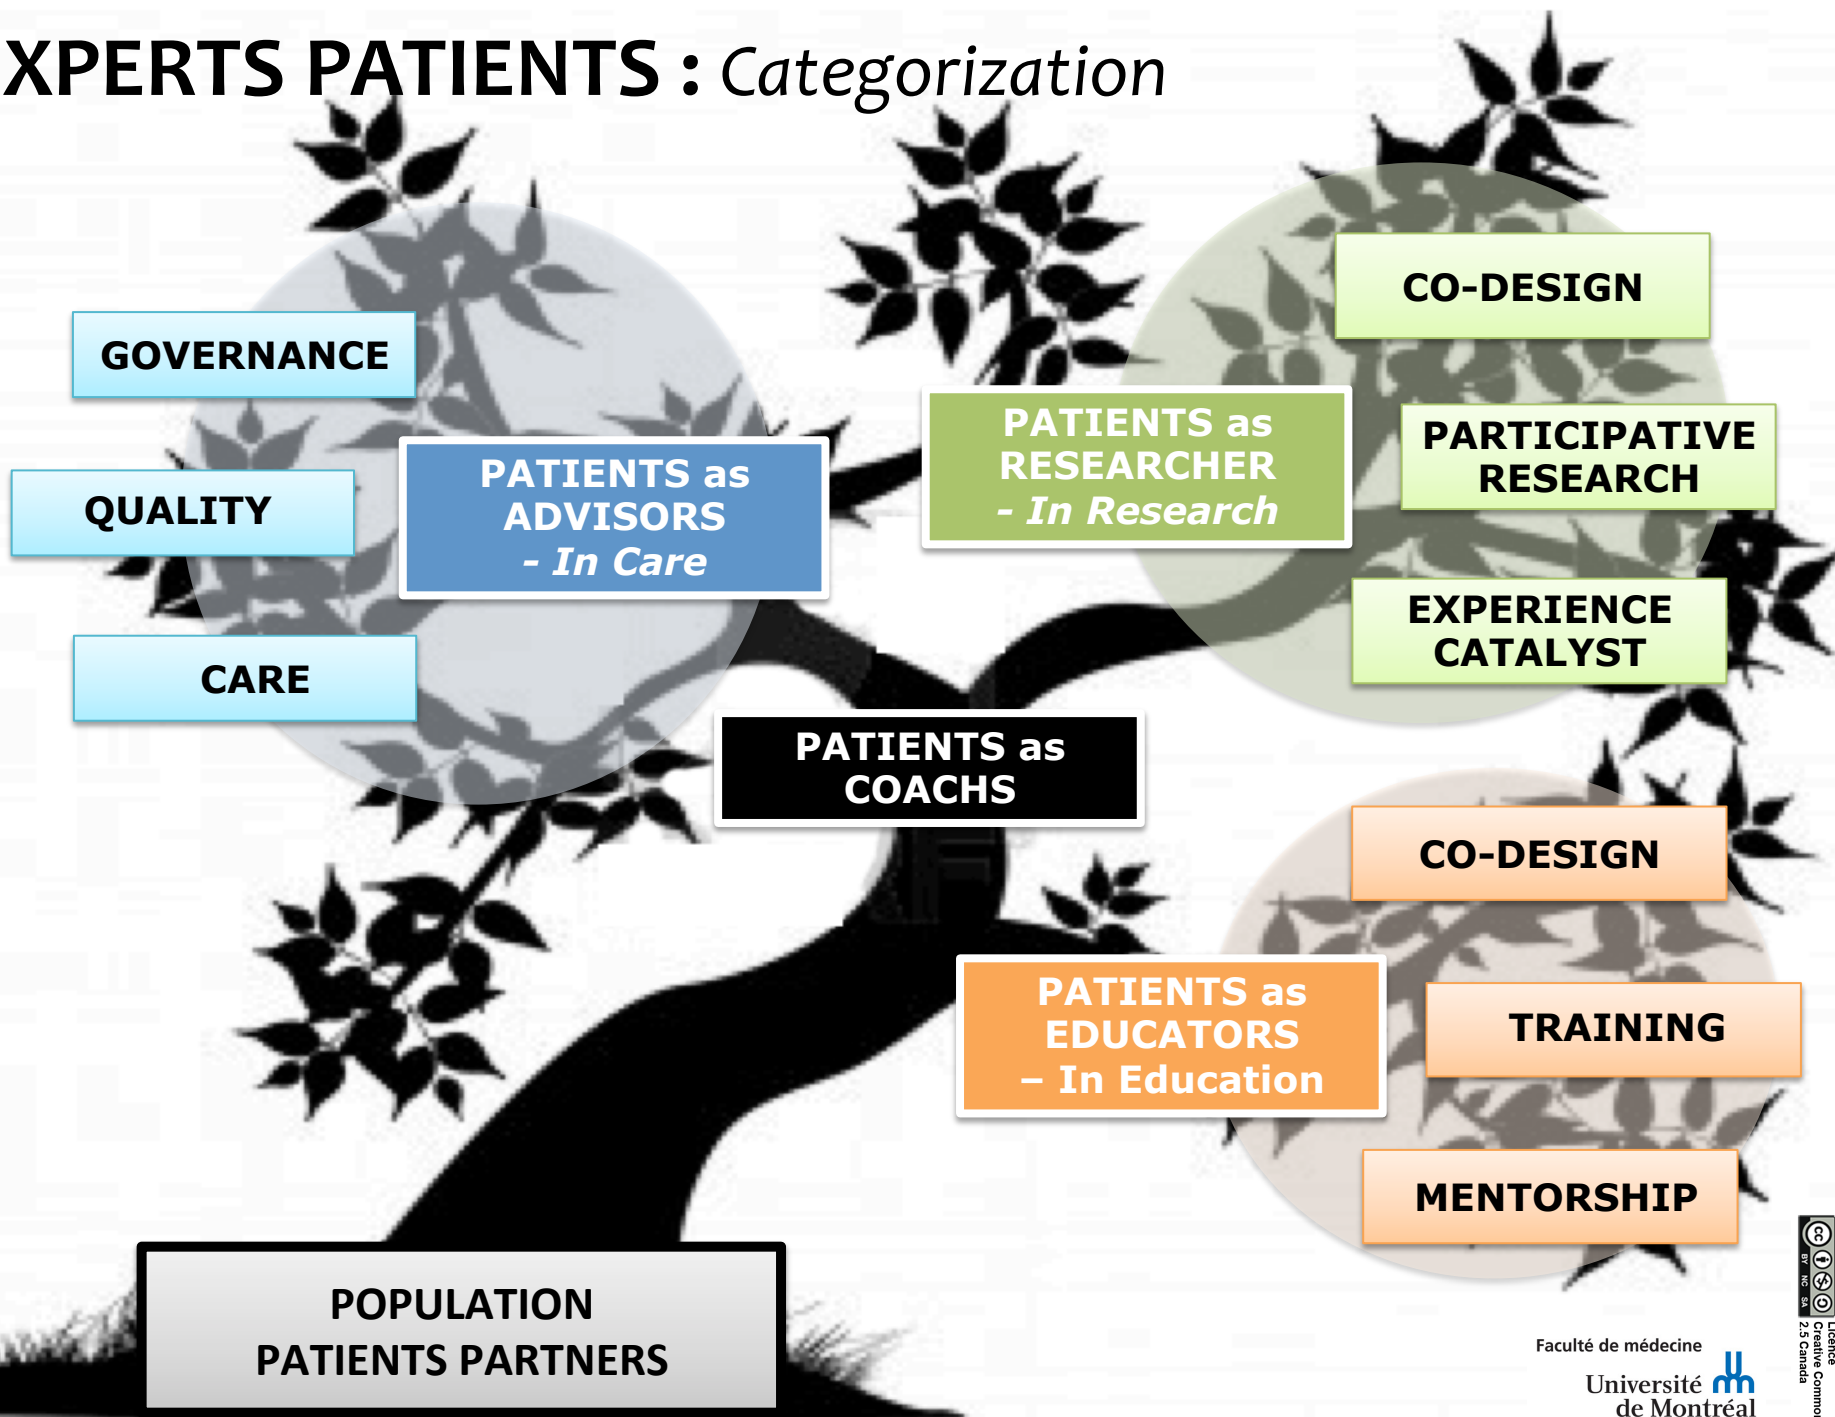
XPERTS PATIENTS : Categorization

GOVERNANCE

QUALITY

CARE

PATIENTS as ADVISORS - In Care

PATIENTS as RESEARCHER - In Research

CO-DESIGN

PARTICIPATIVE RESEARCH

EXPERIENCE CATALYST

PATIENTS as COACHS

CO-DESIGN

PATIENTS as EDUCATORS – In Education

TRAINING

MENTORSHIP

POPULATION PATIENTS PARTNERS

Faculté de médecine
Université de Montréal

BY NC SA
Licence Creative Commo
2.5 Canada